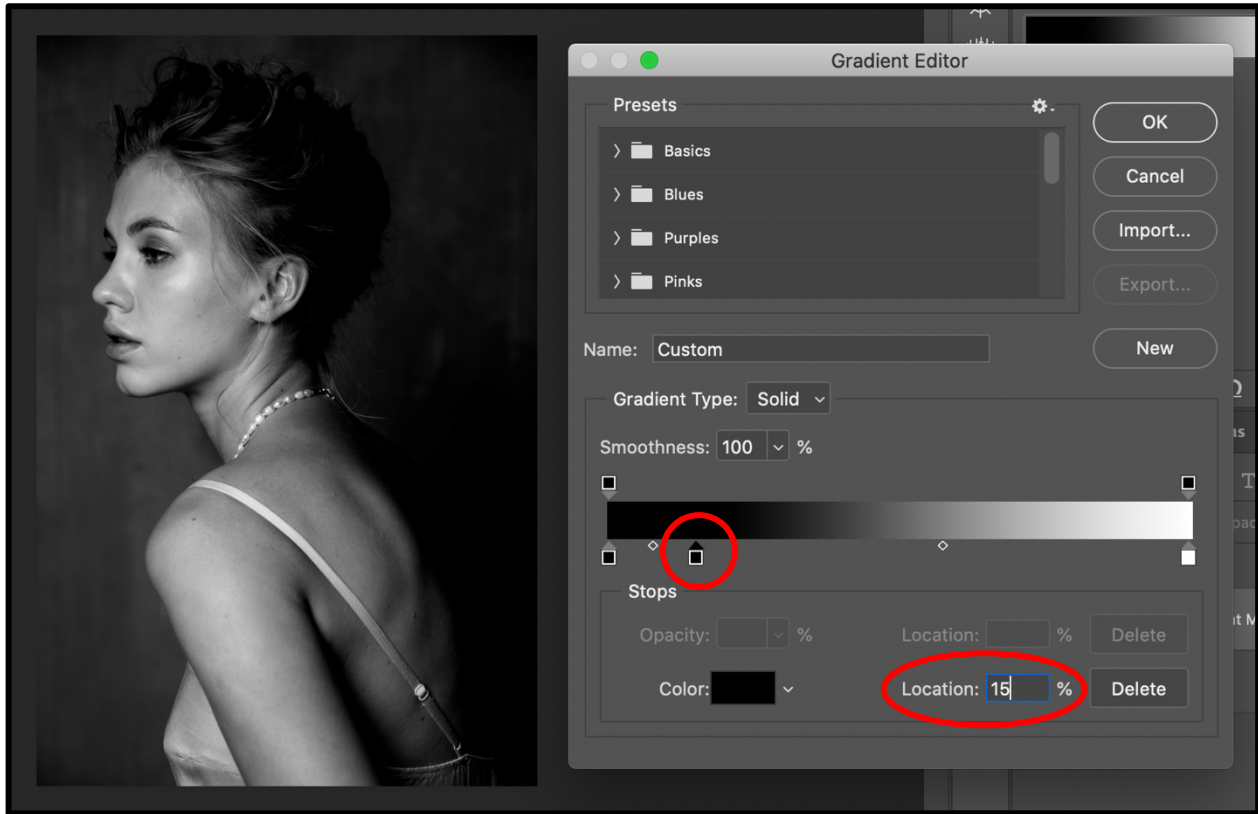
Gradient Editor

Presets

Basics

Blues

Purples

Pinks

OK

Cancel

Import...

Export...

Name: Custom

New

Gradient Type: Solid

Smoothness: 100 %

Stops

Opacity: %

Location: %

Delete

Color:

Location: 15 %

Delete